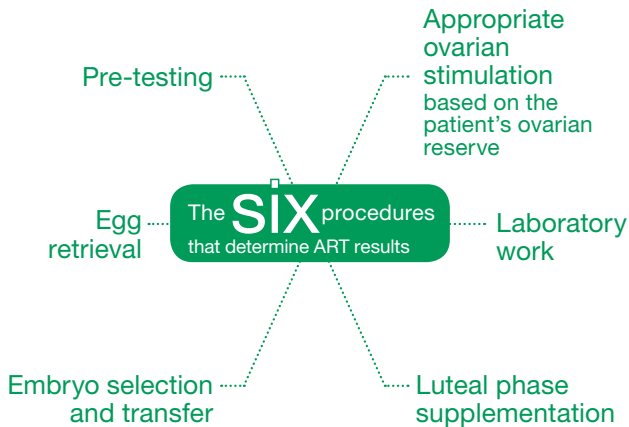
The SIX procedures that determine ART results

Pre-testing

Appropriate ovarian stimulation based on the patient's ovarian reserve

Egg retrieval

Laboratory work

Embryo selection and transfer

Luteal phase supplementation